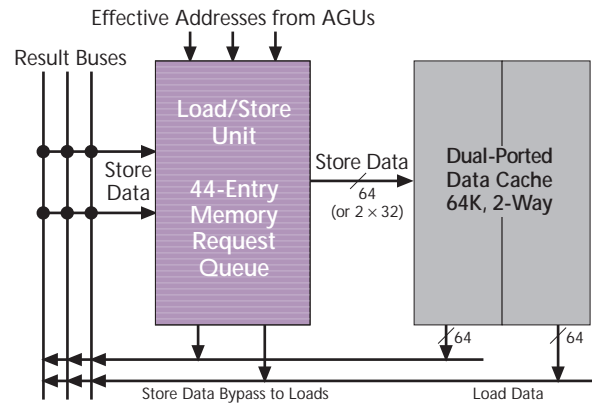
Effective Addresses from AGUs

Result Buses

Load/Store Unit

44-Entry Memory Request Queue

Store Data

Store Data

64

(or $2 \times 32$)

Dual-Ported Data Cache 64K, 2-Way

64

64

Store Data Bypass to Loads

Load Data